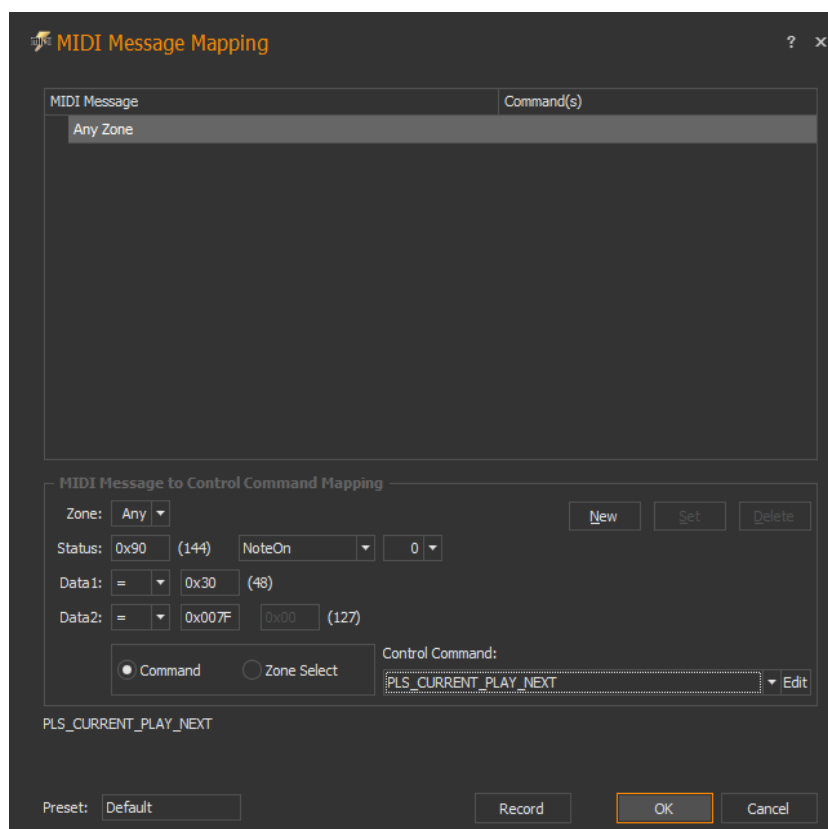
MIDI Message Mapping

?

×

| MIDI Message | Command(s) |
|---|---|
| Any Zone | |

MIDI Message to Control Command Mapping

Zone: Any

New

Set

Delete

Status: 0x90 (144) NoteOn 0

Data1: = 0x30 (48)

Data2: = 0x007F 0x00 (127)

Command

Zone Select

Control Command:

PLS_CURRENT_PLAY_NEXT

Edit

PLS_CURRENT_PLAY_NEXT

Preset: Default

Record

OK

Cancel